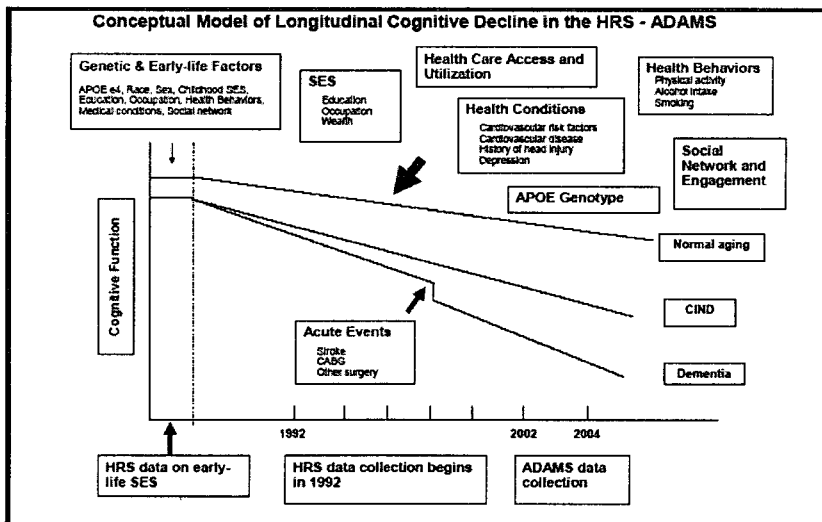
Conceptual Model of Longitudinal Cognitive Decline in the HRS - ADAMS

Genetic & Early-life Factors
APOE e4, Race, Sex, Childhood SES, Education, Occupation, Health Behaviors, Medical conditions, Social network

SES
Education
Occupation
Wealth

Health Care Access and Utilization

Health Behaviors
Physical activity
Alcohol intake
Smoking

Health Conditions
Cardiovascular risk factors
Cardiovascular disease
History of head injury
Depression

Social Network and Engagement

APOE Genotype

Cognitive Function

Normal aging

CIND

Acute Events
Stroke
CABG
Other surgery

Dementia

1992

2002

2004

HRS data on early-life SES

HRS data collection begins in 1992

ADAMS data collection